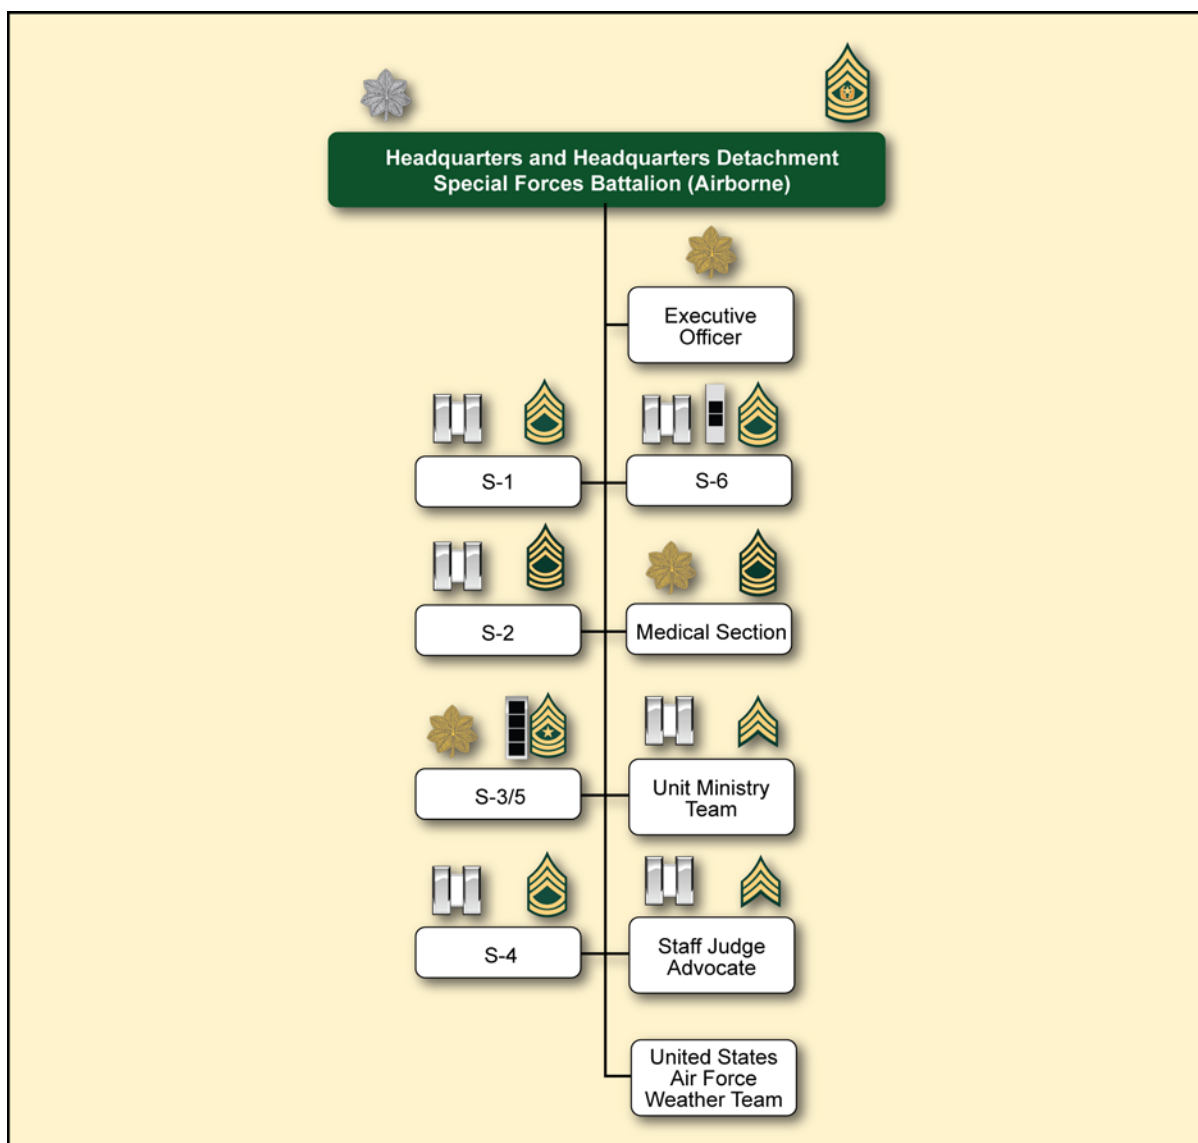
Headquarters and Headquarters Detachment
Special Forces Battalion (Airborne)

Executive Officer

S-1

S-6

S-2

Medical Section

S-3/5

Unit Ministry Team

S-4

Staff Judge Advocate

United States Air Force Weather Team